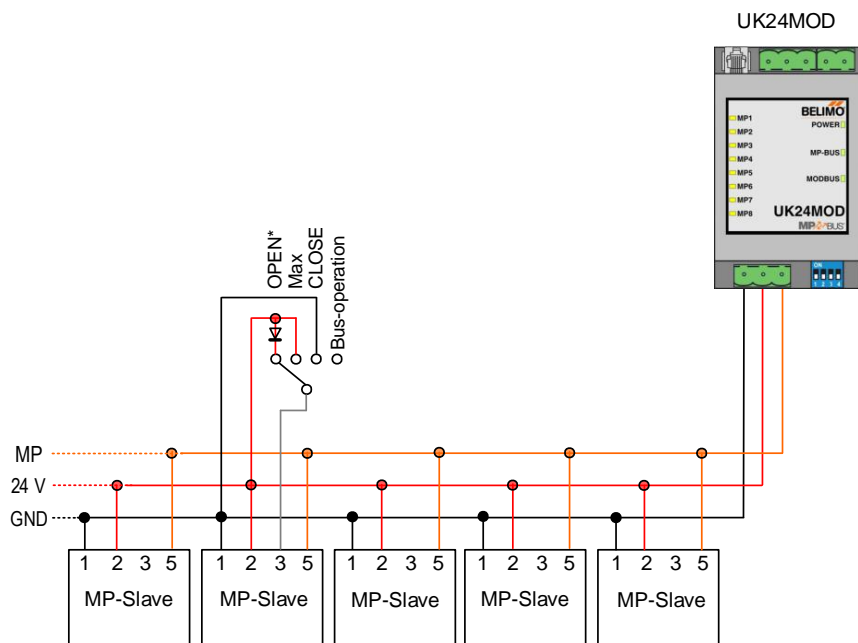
UK24MOD

MP1
MP2
MP3
MP4
MP5
MP6
MP7
MP8

BELIMO
POWER
MP-BUS
MODBUS
UK24MOD
MP BUS

ON
1 2 3 4

OPEN*
Max
CLOSE
Bus-operation

MP
24 V
GND

1 2 3 5
MP-Slave

1 2 3 5
MP-Slave

1 2 3 5
MP-Slave

1 2 3 5
MP-Slave

1 2 3 5
MP-Slave